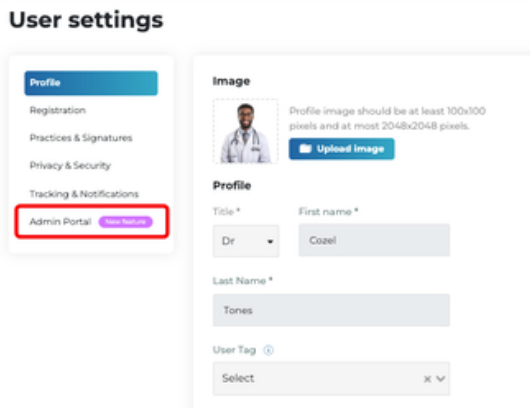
User settings

Profile

Registration

Practices & Signatures

Privacy & Security

Tracking & Notifications

Admin Portal New feature

Image

Profile image should be at least 100x100 pixels and at most 2048x2048 pixels.

Upload image

Profile

Title *

Dr

First name *

Cozel

Last Name *

Tones

User Tag

Select